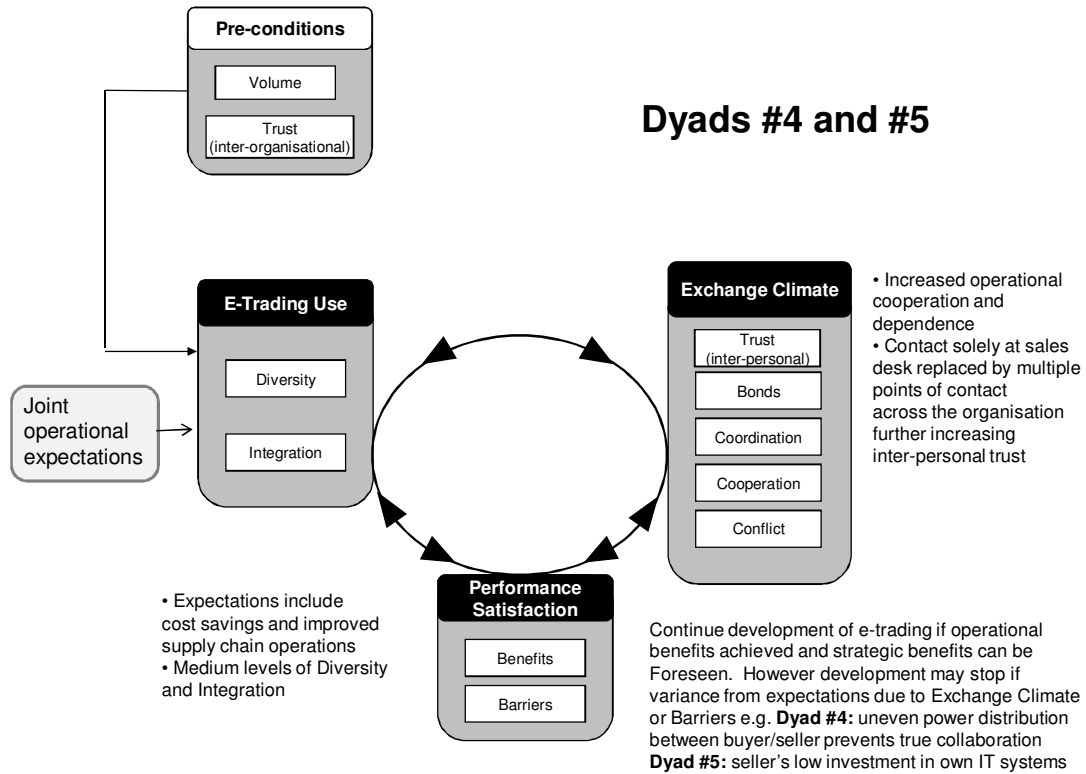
Pre-conditions

Volume

Trust (inter-organisational)

Dyads #4 and #5

E-Trading Use

Diversity

Integration

Joint operational expectations

Exchange Climate

Trust (inter-personal)

Bonds

Coordination

Cooperation

Conflict

• Increased operational cooperation and dependence
• Contact solely at sales desk replaced by multiple points of contact across the organisation further increasing inter-personal trust

Performance Satisfaction

Benefits

Barriers

• Expectations include cost savings and improved supply chain operations
• Medium levels of Diversity and Integration

Continue development of e-trading if operational benefits achieved and strategic benefits can be Foreseen. However development may stop if variance from expectations due to Exchange Climate or Barriers e.g. **Dyad #4:** uneven power distribution between buyer/seller prevents true collaboration **Dyad #5:** seller's low investment in own IT systems